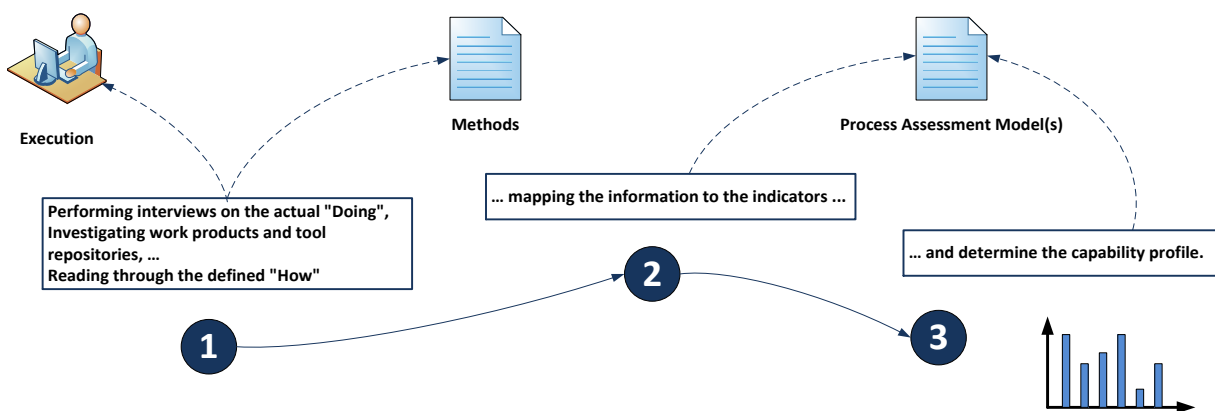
Execution

Methods

Process Assessment Model(s)

… mapping the information to the indicators …

Performing interviews on the actual "Doing", Investigating work products and tool repositories, …
Reading through the defined "How"

… and determine the capability profile.

2

1

3